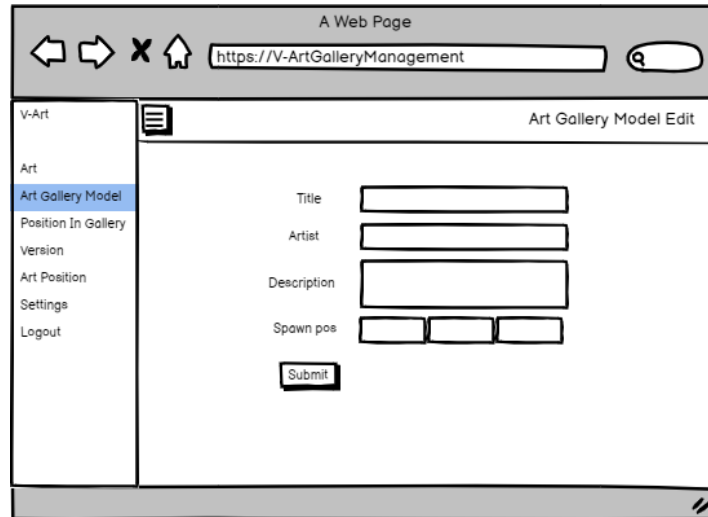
A Web Page

https://V-ArtGalleryManagement

V-Art

Art
Art Gallery Model
Position In Gallery
Version
Art Position
Settings
Logout

Art Gallery Model Edit

Title

Artist

Description

Spawn pos

Submit